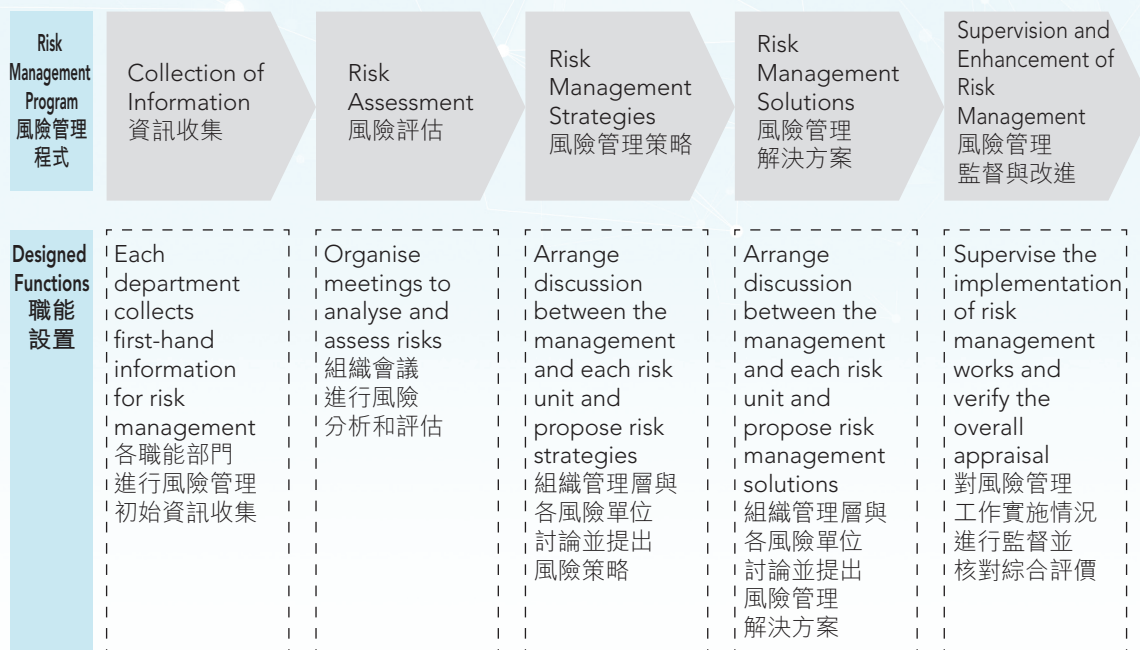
| Risk Management Program 風險管理程式 | Collection of Information 資訊收集 | Risk Assessment 風險評估 | Risk Management Strategies 風險管理策略 | Risk Management Solutions 風險管理解決方案 | Supervision and Enhancement of Risk Management 風險管理監督與改進 |
|---|---|---|---|---|---|
| Designed Functions 職能設置 | Each department collects first-hand information for risk management 各職能部門進行風險管理初始資訊收集 | Organise meetings to analyse and assess risks 組織會議進行風險分析和評估 | Arrange discussion between the management and each risk unit and propose risk strategies 組織管理層與各風險單位討論並提出風險策略 | Arrange discussion between the management and each risk unit and propose risk management solutions 組織管理層與各風險單位討論並提出風險管理解決方案 | Supervise the implementation of risk management works and verify the overall appraisal 對風險管理工作實施情況進行監督並核對綜合評價 |